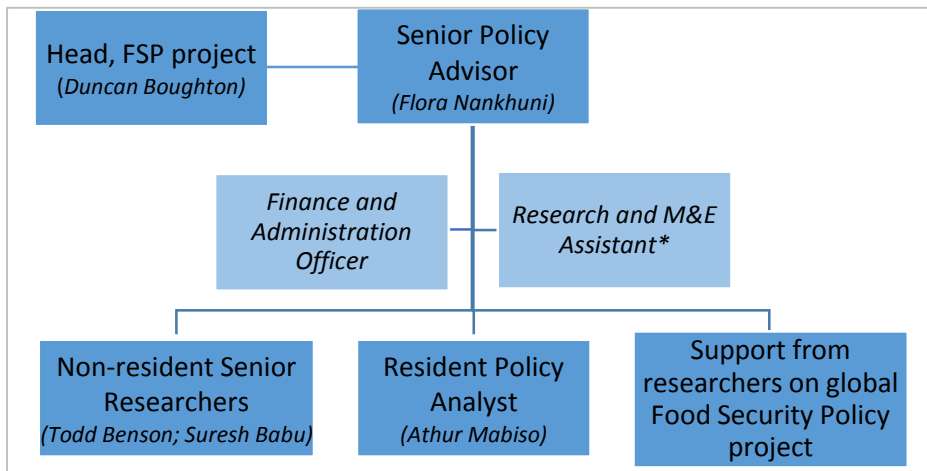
Head, FSP project
(Duncan Boughton)

Senior Policy Advisor
(Flora Nankhuni)

Finance and Administration Officer

Research and M&E Assistant*

Non-resident Senior Researchers
(Todd Benson; Suresh Babu)

Resident Policy Analyst
(Athur Mabiso)

Support from researchers on global Food Security Policy project